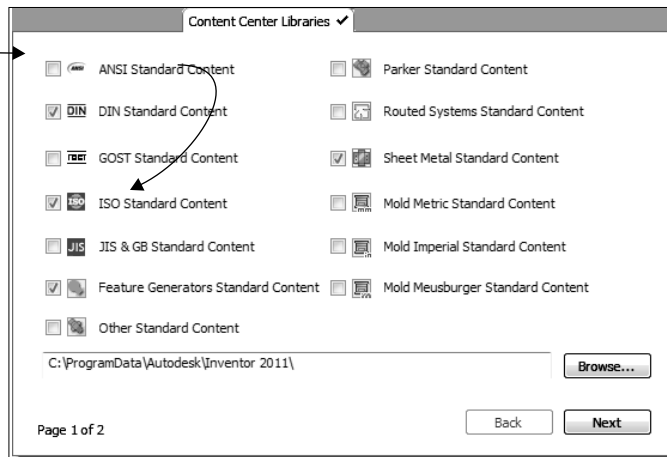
Content Center Libraries ✔

ANSI Standard Content

DIN Standard Content

GOST Standard Content

ISO Standard Content

JIS & GB Standard Content

Feature Generators Standard Content

Other Standard Content

Parker Standard Content

Routed Systems Standard Content

Sheet Metal Standard Content

Mold Metric Standard Content

Mold Imperial Standard Content

Mold Meusburger Standard Content

C:\ProgramData\Autodesk\Inventor 2011\

Browse...

Page 1 of 2

Back

Next